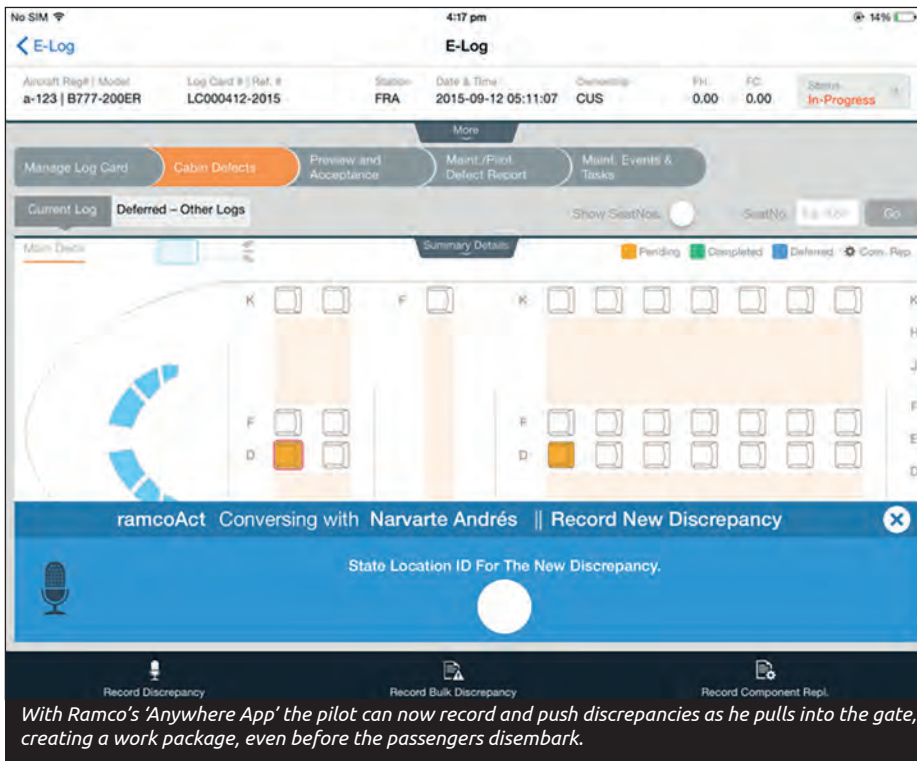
No SIM 4:17 pm 14%

E-Log E-Log

Aircraft Reg# | Model a-123 | B777-200ER Log Card # | Ref. # LC000412-2015 Station FRA Date & Time 2015-09-12 05:11:07 Ownership CUS FH 0.00 FC 0.00 Status In-Progress

More

Manage Log Card Cabin Defects Preview and Acceptance Maint./Pilot Defect Report Maint. Events & Tasks

Current Log Deferred – Other Logs Show SeatNos. SeatNo. Go

Main Deck Summary Details Pending Completed Deferred Com. Rep.

K F K K H J F D F F D E D

ramcoAct Conversing with Narvarte Andrés || Record New Discrepancy

State Location ID For The New Discrepancy.

Record Discrepancy Record Bulk Discrepancy Record Component Repl.

With Ramco's 'Anywhere App' the pilot can now record and push discrepancies as he pulls into the gate, creating a work package, even before the passengers disembark.